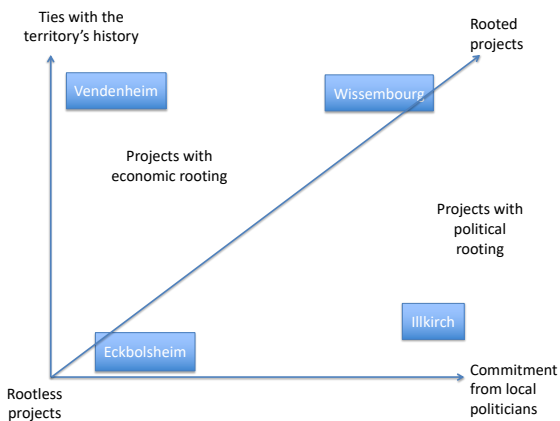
Ties with the territory's history

Rooted projects

Vendenheim

Wissembourg

Projects with economic rooting

Projects with political rooting

Illkirch

Eckbolsheim

Rootless projects

Commitment from local politicians